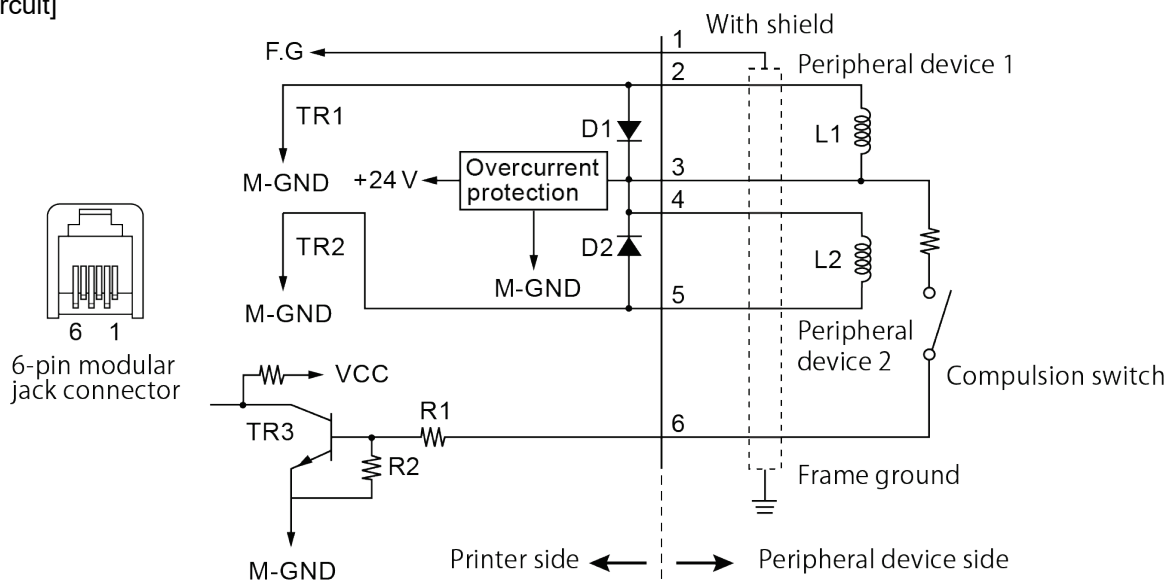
rcuit]

With shield

F.G

1

2

Peripheral device 1

TR1

D1

L1

M-GND

+24 V

Overcurrent protection

3

4

TR2

D2

L2

M-GND

M-GND

5

Peripheral device 2

6 1

6-pin modular jack connector

VCC

Compulsion switch

R1

TR3

6

R2

Frame ground

M-GND

Printer side

Peripheral device side